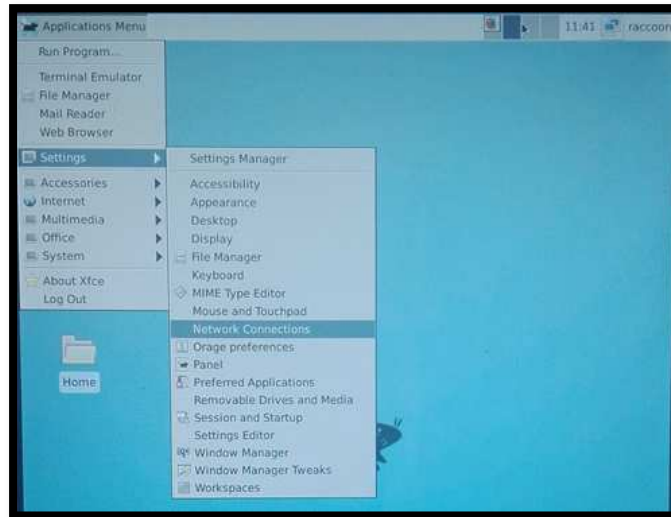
Applications Menu

11:41 raccoon

Run Program...

Terminal Emulator
File Manager
Mail Reader
Web Browser

Settings

Accessories
Internet
Multimedia
Office
System

About Xfce
Log Out

Settings Manager

Accessibility
Appearance
Desktop
Display
File Manager
Keyboard
MIME Type Editor
Mouse and Touchpad
Network Connections
Orage preferences
Panel
Preferred Applications
Removable Drives and Media
Session and Startup
Settings Editor
Window Manager
Window Manager Tweaks
Workspaces

Home